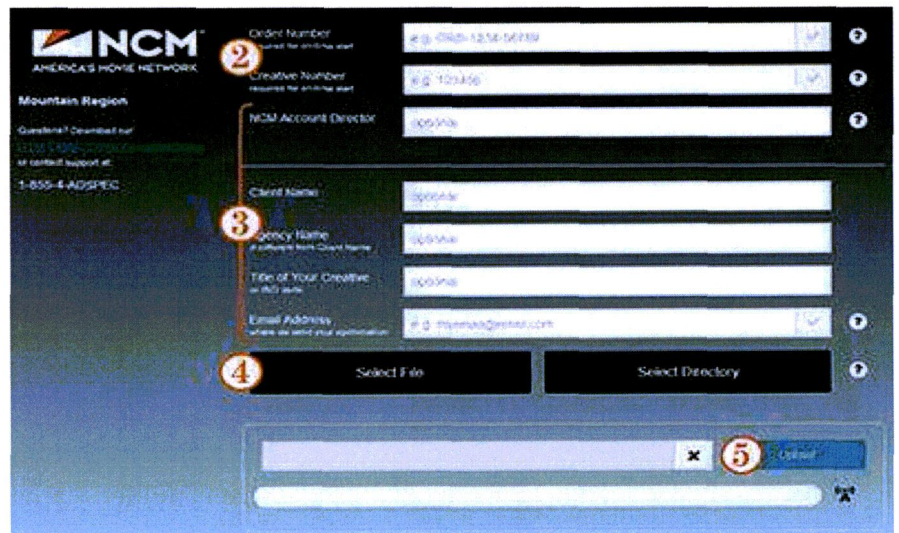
NCM
AMERICA'S MOVIE NETWORK

Mountain Region

Questions? Download our
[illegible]
or contact support at:

1-855-4-ADSPEC

2

Order Number
required for on-time start
e.g. 0900-1234-56789

Creative Number
required for on-time start
e.g. 123456

NCM Account Director
optional

3

Client Name
optional

Agency Name
if different from Client Name
optional

Title of Your Creative
or ISCI code
optional

Email Address
where we send your confirmation
e.g. myemail@email.com

4

Select File

Select Directory

5

Upload